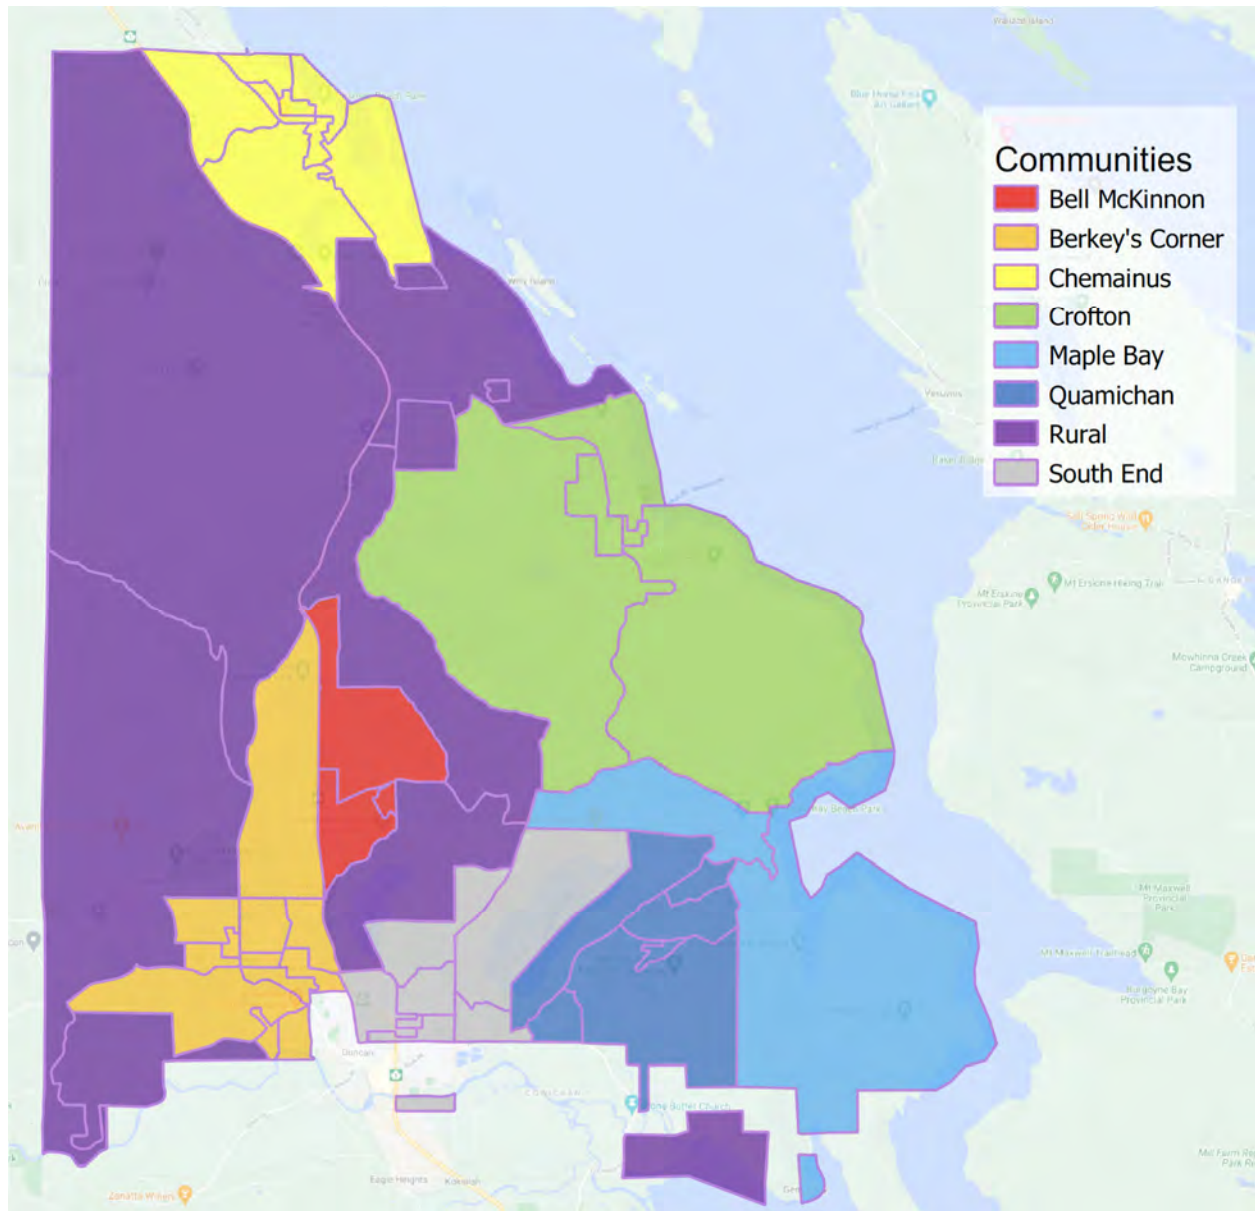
Communities
Bell McKinnon
Berkey's Corner
Chemainus
Crofton
Maple Bay
Quamichan
Rural
South End

Mt Erskine Provincial Park
Mt Erskine Hiking Trail
Mcwhinna Creek Campground
Mt Maxwell Provincial Park
Mt Maxwell Trailhead
Burgoyne Bay Provincial Park
Duncan
Eagle Heights
Zanatta Winery
Mt Farm Regional Park
Blue Heron Fine Art Gallery
Salt Spring Wild Cider House
Vesuvius
Maple Bay Beach Park